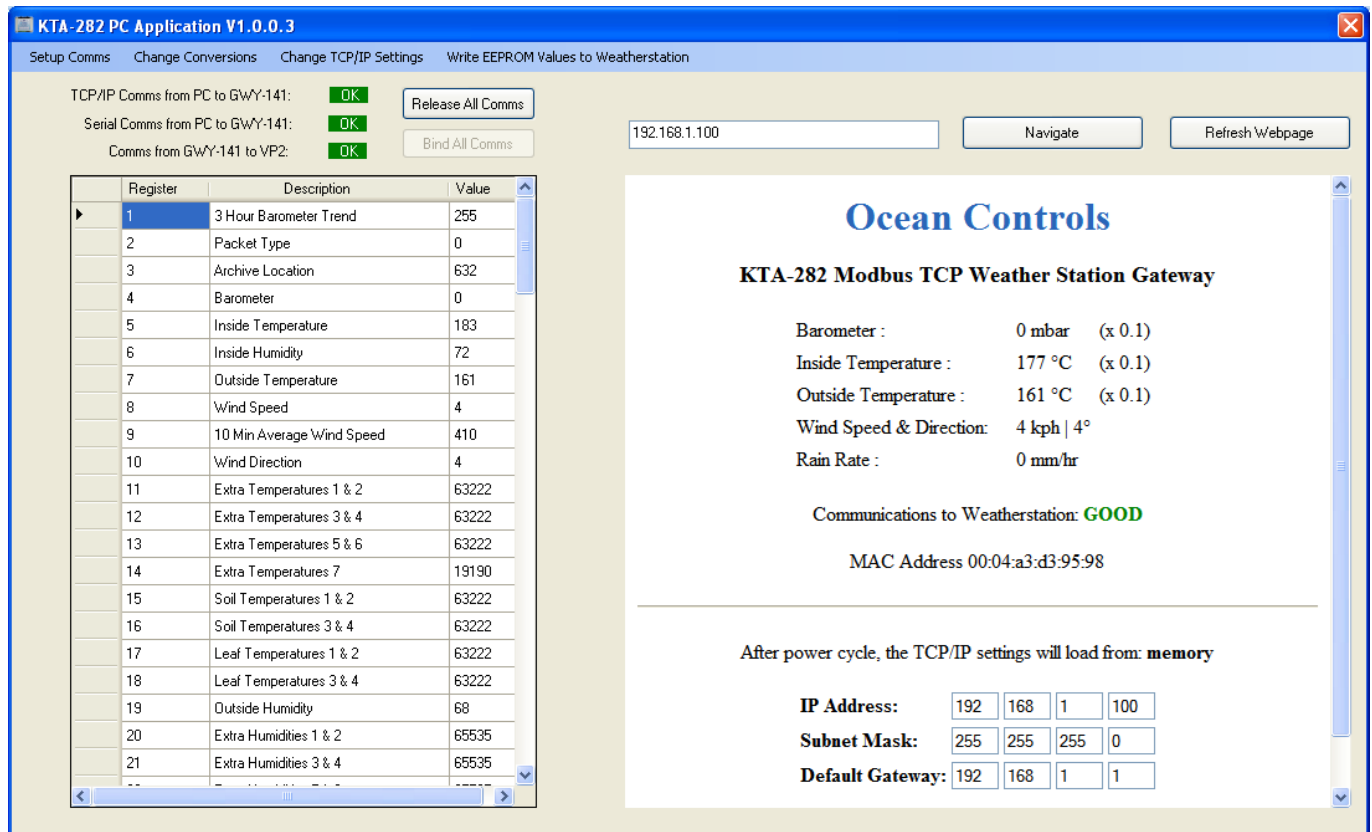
KTA-282 PC Application V1.0.0.3

Setup Comms   Change Conversions   Change TCP/IP Settings   Write EEPROM Values to Weatherstation

TCP/IP Comms from PC to GWY-141: OK
Serial Comms from PC to GWY-141: OK
Comms from GWY-141 to VP2: OK

Release All Comms
Bind All Comms

| Register | Description | Value |
|---|---|---|
| 1 | 3 Hour Barometer Trend | 255 |
| 2 | Packet Type | 0 |
| 3 | Archive Location | 632 |
| 4 | Barometer | 0 |
| 5 | Inside Temperature | 183 |
| 6 | Inside Humidity | 72 |
| 7 | Outside Temperature | 161 |
| 8 | Wind Speed | 4 |
| 9 | 10 Min Average Wind Speed | 410 |
| 10 | Wind Direction | 4 |
| 11 | Extra Temperatures 1 & 2 | 63222 |
| 12 | Extra Temperatures 3 & 4 | 63222 |
| 13 | Extra Temperatures 5 & 6 | 63222 |
| 14 | Extra Temperatures 7 | 19190 |
| 15 | Soil Temperatures 1 & 2 | 63222 |
| 16 | Soil Temperatures 3 & 4 | 63222 |
| 17 | Leaf Temperatures 1 & 2 | 63222 |
| 18 | Leaf Temperatures 3 & 4 | 63222 |
| 19 | Outside Humidity | 68 |
| 20 | Extra Humidities 1 & 2 | 65535 |
| 21 | Extra Humidities 3 & 4 | 65535 |

192.168.1.100
Navigate
Refresh Webpage

Ocean Controls

KTA-282 Modbus TCP Weather Station Gateway

Barometer : 0 mbar (x 0.1)
Inside Temperature : 177 °C (x 0.1)
Outside Temperature : 161 °C (x 0.1)
Wind Speed & Direction: 4 kph | 4°
Rain Rate : 0 mm/hr

Communications to Weatherstation: GOOD

MAC Address 00:04:a3:d3:95:98

After power cycle, the TCP/IP settings will load from: memory

IP Address: 192 168 1 100
Subnet Mask: 255 255 255 0
Default Gateway: 192 168 1 1